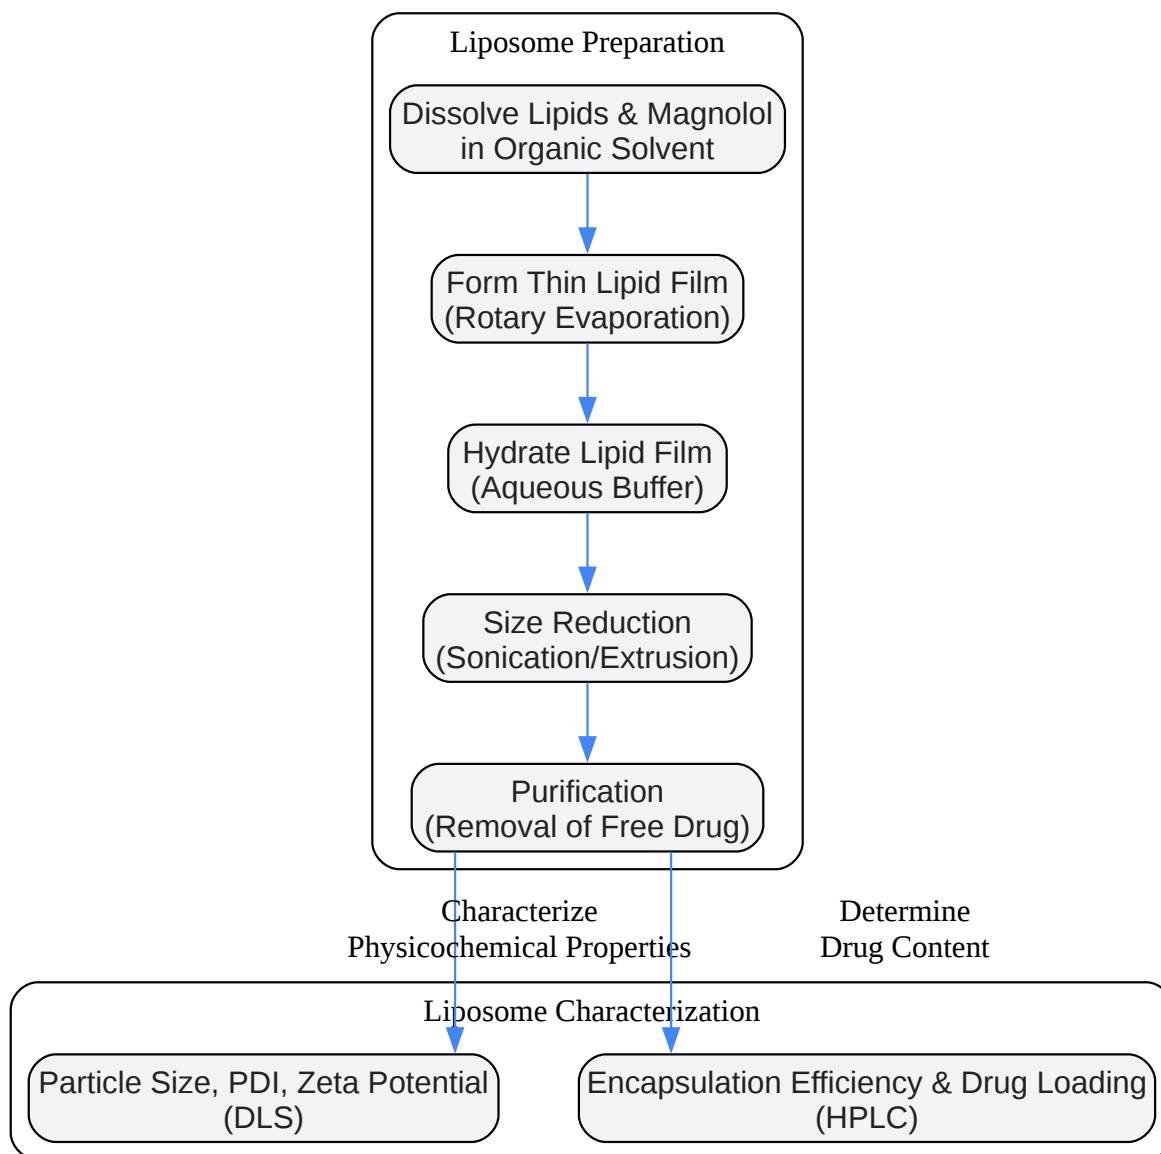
Liposome Preparation

Dissolve Lipids & Magnolol in Organic Solvent

Form Thin Lipid Film (Rotary Evaporation)

Hydrate Lipid Film (Aqueous Buffer)

Size Reduction (Sonication/Extrusion)

Purification (Removal of Free Drug)

Characterize Physicochemical Properties

Determine Drug Content

Liposome Characterization

Particle Size, PDI, Zeta Potential (DLS)

Encapsulation Efficiency & Drug Loading (HPLC)